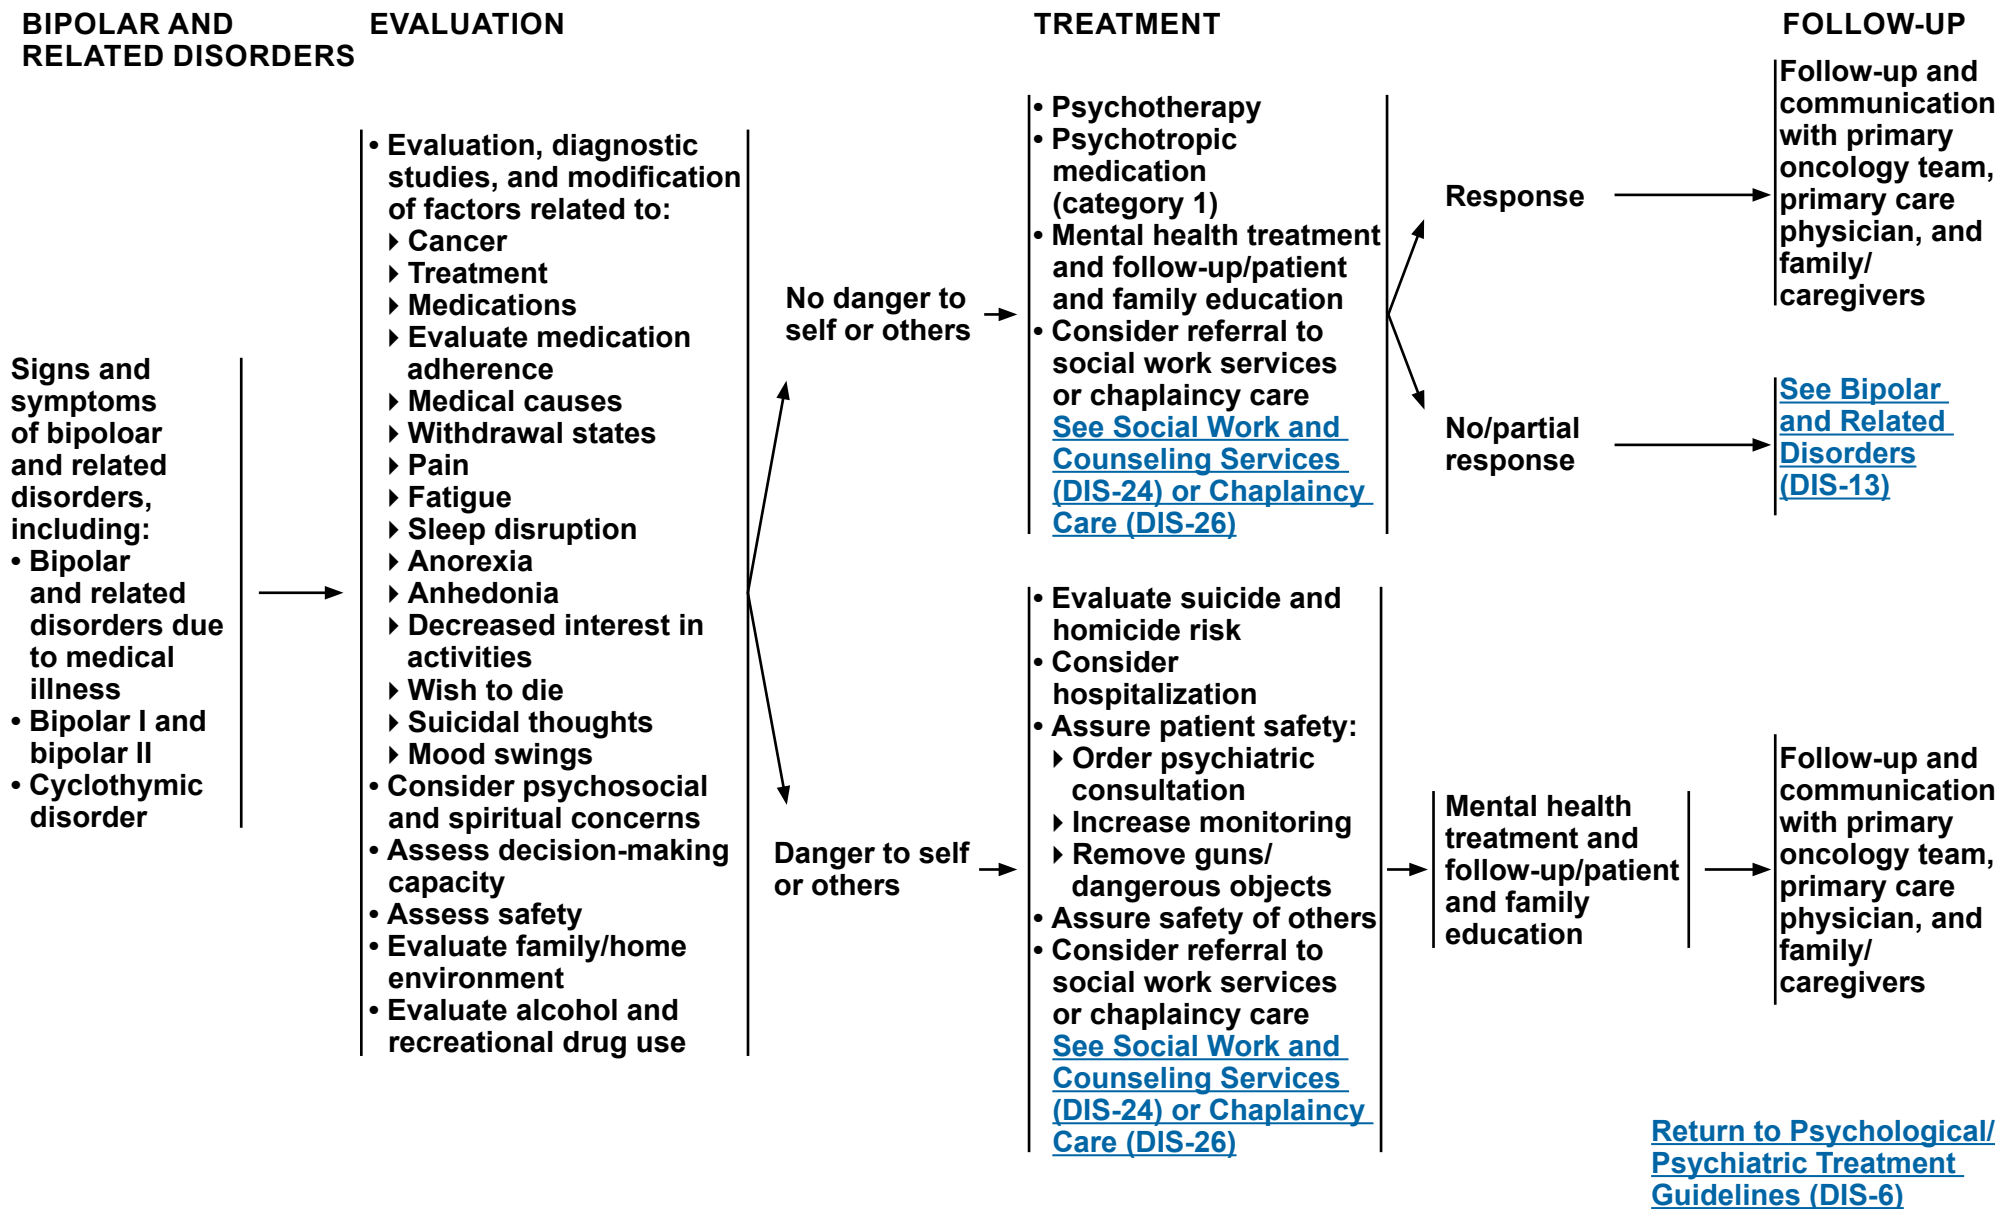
BIPOLAR AND RELATED DISORDERS

EVALUATION

TREATMENT

FOLLOW-UP

Signs and symptoms of bipoloar and related disorders, including:
• Bipolar and related disorders due to medical illness
• Bipolar I and bipolar II
• Cyclothymic disorder

• Evaluation, diagnostic studies, and modification of factors related to:
‣ Cancer
‣ Treatment
‣ Medications
‣ Evaluate medication adherence
‣ Medical causes
‣ Withdrawal states
‣ Pain
‣ Fatigue
‣ Sleep disruption
‣ Anorexia
‣ Anhedonia
‣ Decreased interest in activities
‣ Wish to die
‣ Suicidal thoughts
‣ Mood swings
• Consider psychosocial and spiritual concerns
• Assess decision-making capacity
• Assess safety
• Evaluate family/home environment
• Evaluate alcohol and recreational drug use

No danger to self or others

• Psychotherapy
• Psychotropic medication (category 1)
• Mental health treatment and follow-up/patient and family education
• Consider referral to social work services or chaplaincy care
See Social Work and Counseling Services (DIS-24) or Chaplaincy Care (DIS-26)

Response

Follow-up and communication with primary oncology team, primary care physician, and family/caregivers

No/partial response

See Bipolar and Related Disorders (DIS-13)

Danger to self or others

• Evaluate suicide and homicide risk
• Consider hospitalization
• Assure patient safety:
‣ Order psychiatric consultation
‣ Increase monitoring
‣ Remove guns/dangerous objects
• Assure safety of others
• Consider referral to social work services or chaplaincy care
See Social Work and Counseling Services (DIS-24) or Chaplaincy Care (DIS-26)

Mental health treatment and follow-up/patient and family education

Follow-up and communication with primary oncology team, primary care physician, and family/caregivers

Return to Psychological/Psychiatric Treatment Guidelines (DIS-6)